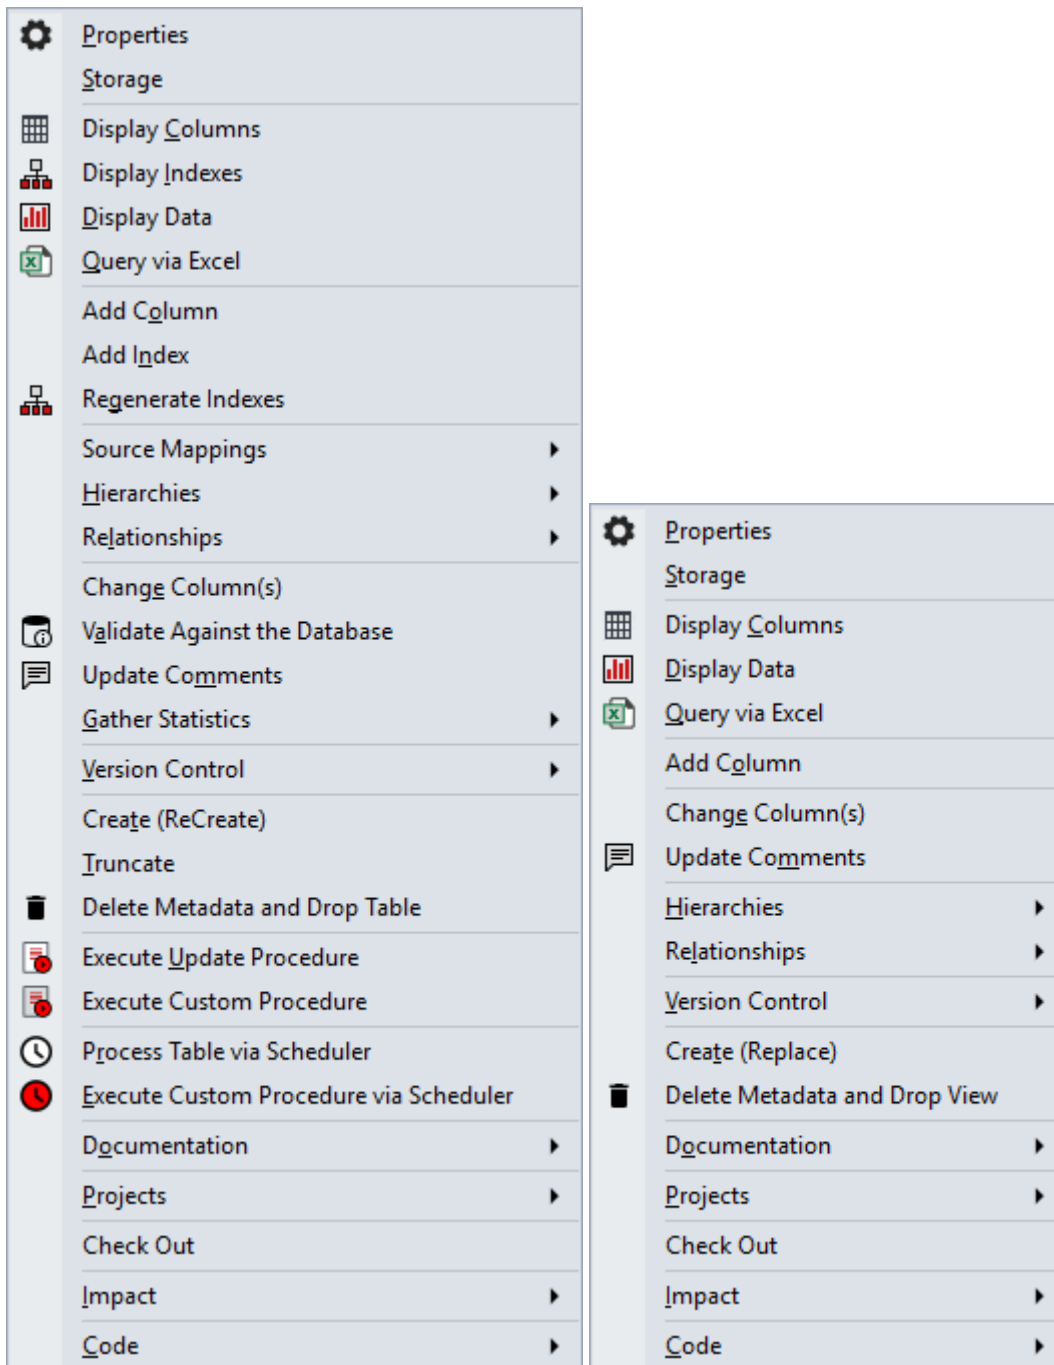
Properties
Storage
Display Columns
Display Indexes
Display Data
Query via Excel
Add Column
Add Index
Regenerate Indexes
Source Mappings
Hierarchies
Relationships
Change Column(s)
Validate Against the Database
Update Comments
Gather Statistics
Version Control
Create (ReCreate)
Truncate
Delete Metadata and Drop Table
Execute Update Procedure
Execute Custom Procedure
Process Table via Scheduler
Execute Custom Procedure via Scheduler
Documentation
Projects
Check Out
Impact
Code

Properties
Storage
Display Columns
Display Data
Query via Excel
Add Column
Change Column(s)
Update Comments
Hierarchies
Relationships
Version Control
Create (Replace)
Delete Metadata and Drop View
Documentation
Projects
Check Out
Impact
Code